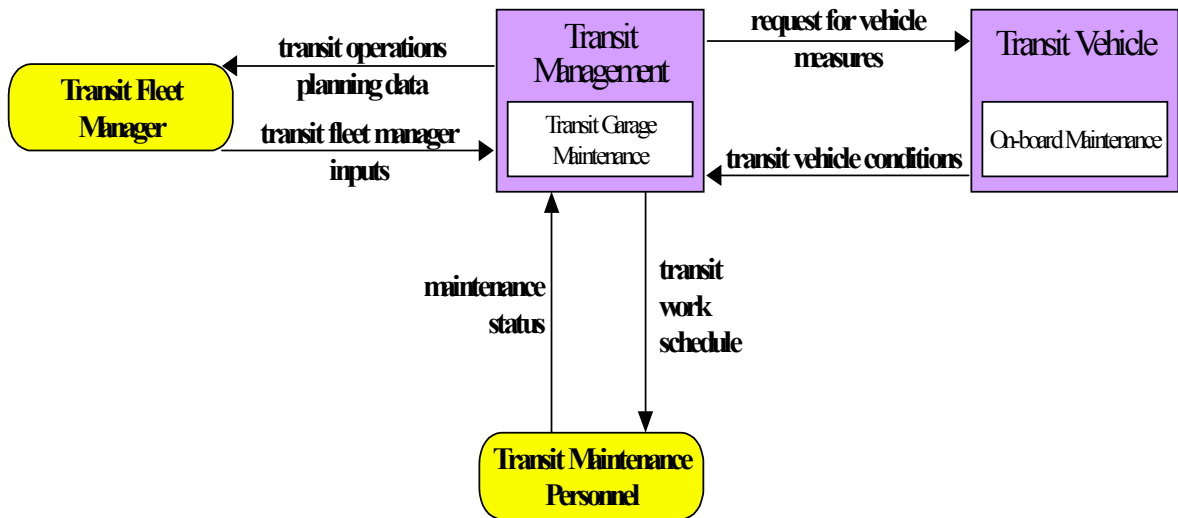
Transit Fleet Manager

transit operations planning data

transit fleet manager inputs

Transit Management

Transit Garage Maintenance

request for vehicle measures

Transit Vehicle

On-board Maintenance

transit vehicle conditions

maintenance status

transit work schedule

Transit Maintenance Personnel